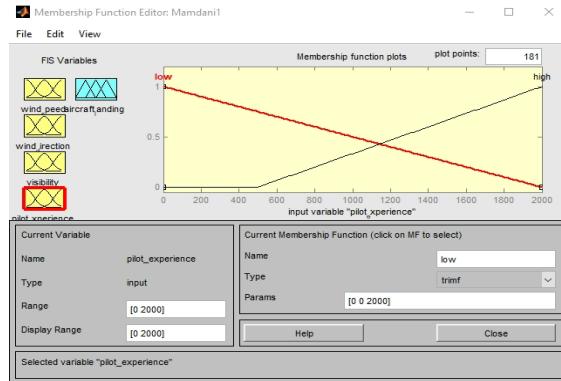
Membership Function Editor: Mamdani1

File Edit View

FIS Variables

wind_peedaircraft_anding

wind_irection

visibility

pilot_xperience

Membership function plots

plot points: 181

low

high

1

0.5

0

0 200 400 600 800 1000 1200 1400 1600 1800 2000

input variable "pilot_xperience"

Current Variable

Name pilot_experience

Type input

Range [0 2000]

Display Range [0 2000]

Current Membership Function (click on MF to select)

Name low

Type trimf

Params [0 0 2000]

Help

Close

Selected variable "pilot_experience"